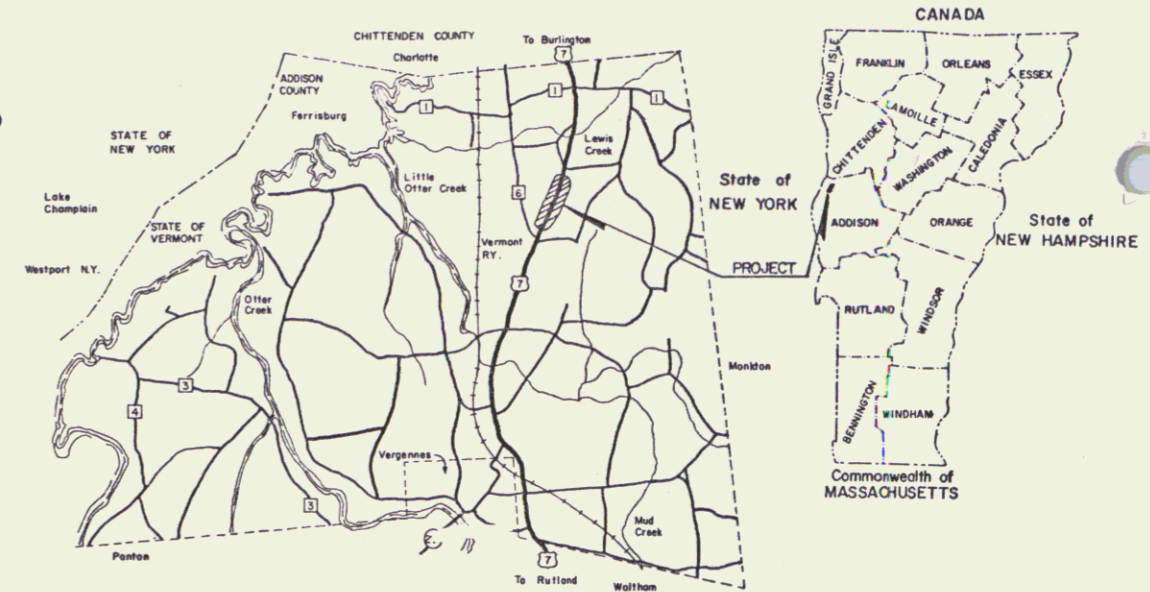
CHITTENDEN COUNTY
Charlotte
To Burlington
7
ADDISON COUNTY
Ferrisburg
1
1
1
STATE OF NEW YORK
Lake Champlain
STATE OF VERMONT
Westport N.Y.
Little Otter Creek
Lewis Creek
6
Vermont RY.
7
Otter Creek
3
4
Vergennes
3
Panton
7
To Rutland
Waltham
Mud Creek
Monkton

CANADA
FRANKLIN
ORLEANS
ESSEX
GRAND ISLE
LAMOILLE
CHITTENDEN
WASHINGTON
CALEDONIA
State of NEW YORK
ADDISON
ORANGE
State of NEW HAMPSHIRE
PROJECT
RUTLAND
WINDSOR
BENNINGTON
WINDHAM
Commonwealth of MASSACHUSETTS